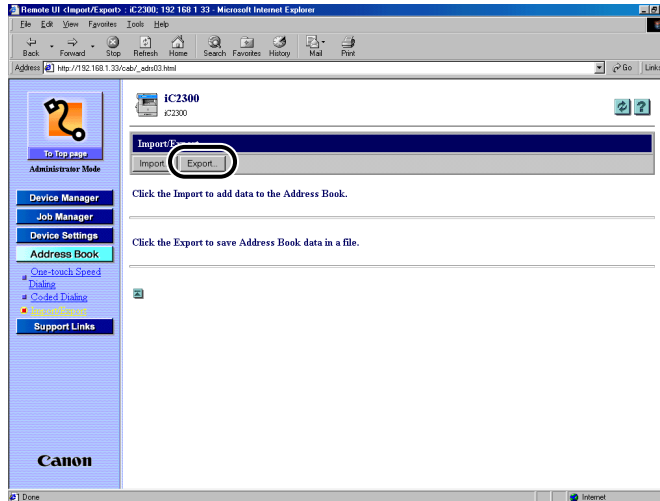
Remote UI <Import/Export> : iC2300; 192 168 1 33 - Microsoft Internet Explorer

File Edit View Favorites Tools Help

Back Forward Stop Refresh Home Search Favorites History Mail Print

Address http://192.168.1.33/cab/_adrs03.html

Go Links

To Top page

Administrator Mode

Device Manager

Job Manager

Device Settings

Address Book

One-touch Speed Dialing

Coded Dialing

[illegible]

Support Links

Canon

iC2300

iC2300

Import/Export

Import...

Export...

Click the Import to add data to the Address Book.

Click the Export to save Address Book data in a file.

Done

Internet